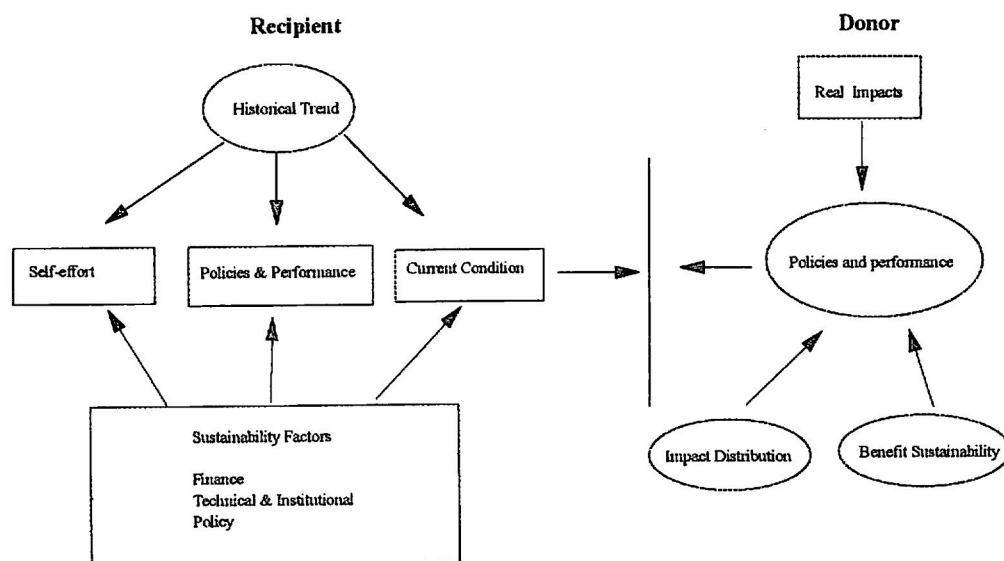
Recipient

Donor

Historical Trend

Real Impacts

Self-effort

Policies & Performance

Current Condition

Policies and performance

Sustainability Factors

Finance
Technical & Institutional
Policy

Impact Distribution

Benefit Sustainability